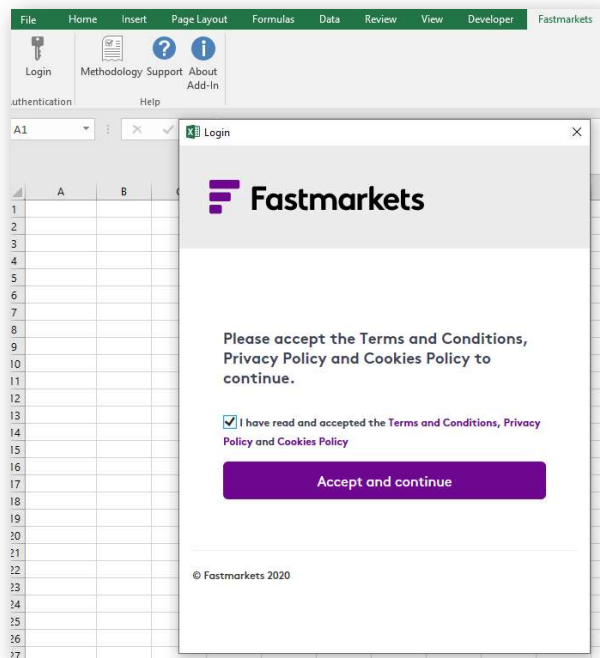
File Home Insert Page Layout Formulas Data Review View Developer Fastmarkets

Login
uthentication

Methodology Support About Add-In
Help

A1

A B C

1
2
3
4
5
6
7
8
9
10
11
12
13
14
15
16
17
18
19
20
21
22
23
24
25
26
27

Login

Fastmarkets

Please accept the Terms and Conditions, Privacy Policy and Cookies Policy to continue.

I have read and accepted the Terms and Conditions, Privacy Policy and Cookies Policy

Accept and continue

© Fastmarkets 2020